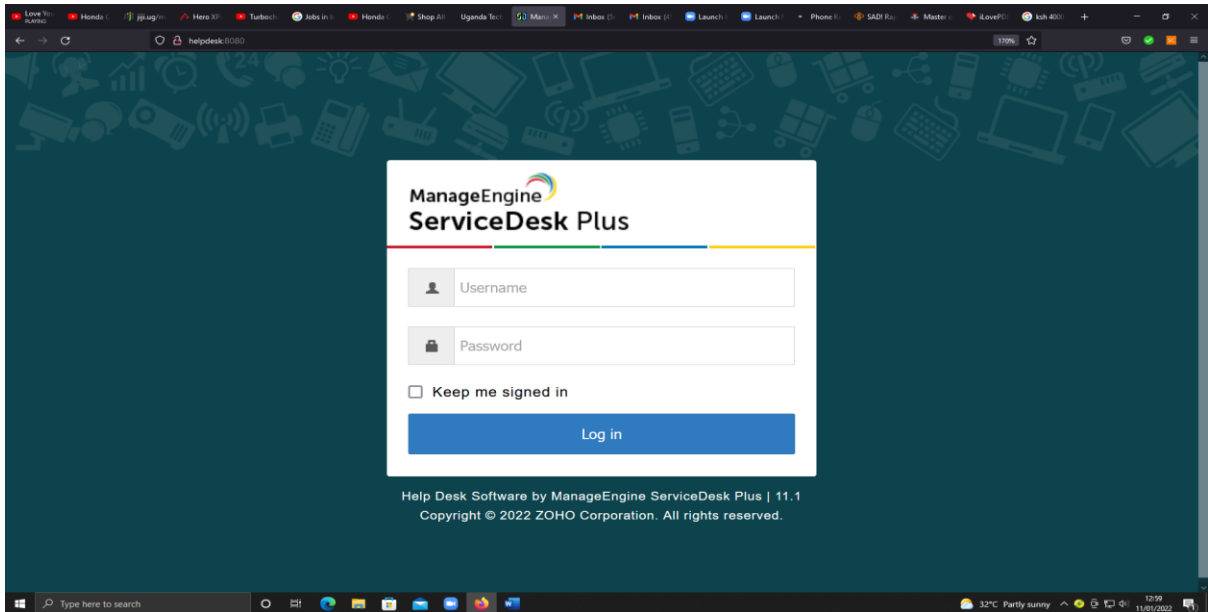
Love You PLAYING | Honda C | jiji.ug/ | Hero XP | Turboch | Jobs in | Honda | Shop All | Uganda Tech | Mana × | Inbox | Inbox | Launch | Launch | Phone | SAD! | Master | iLovePDF | ksh 400 | +

helpdesk:8080

170%

ManageEngine
ServiceDesk Plus

Username

Password

Keep me signed in

Log in

Help Desk Software by ManageEngine ServiceDesk Plus | 11.1
Copyright © 2022 ZOHO Corporation. All rights reserved.

Type here to search

32°C Partly sunny

12:59
11/01/2022